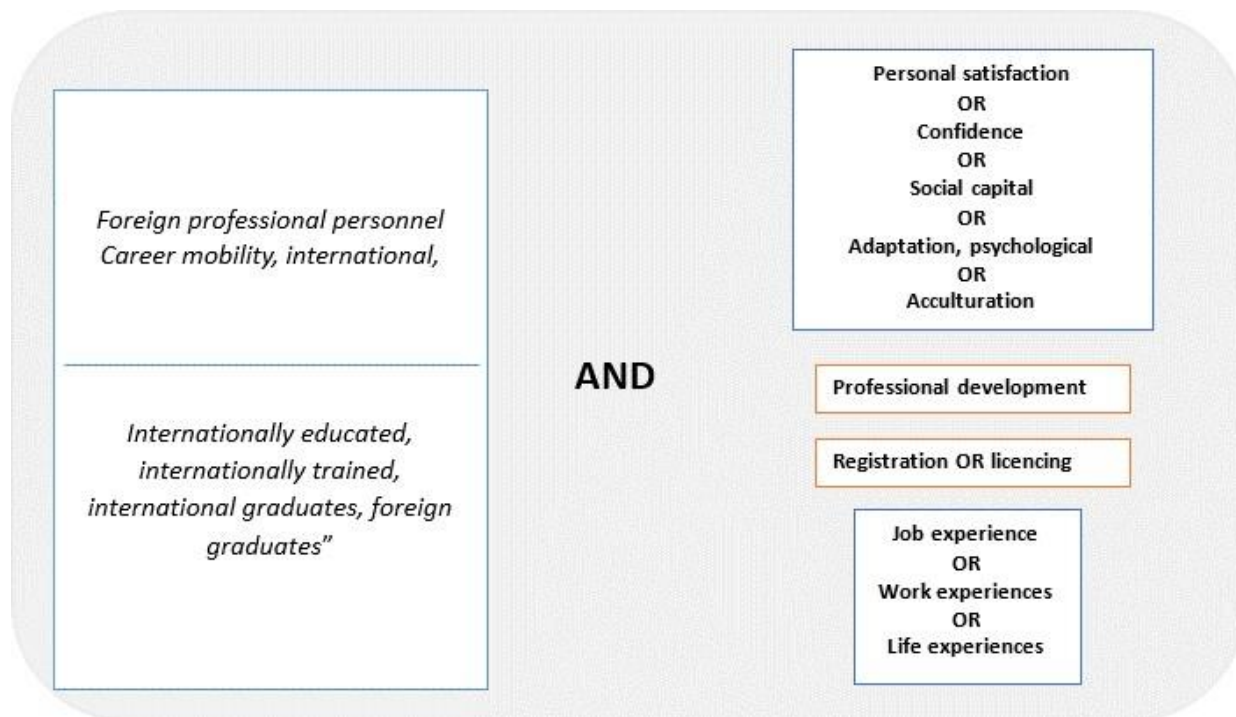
Foreign professional personnel
Career mobility, international,

Internationally educated, internationally trained, international graduates, foreign graduates"

AND

Personal satisfaction
OR
Confidence
OR
Social capital
OR
Adaptation, psychological
OR
Acculturation

Professional development

Registration OR licencing

Job experience
OR
Work experiences
OR
Life experiences